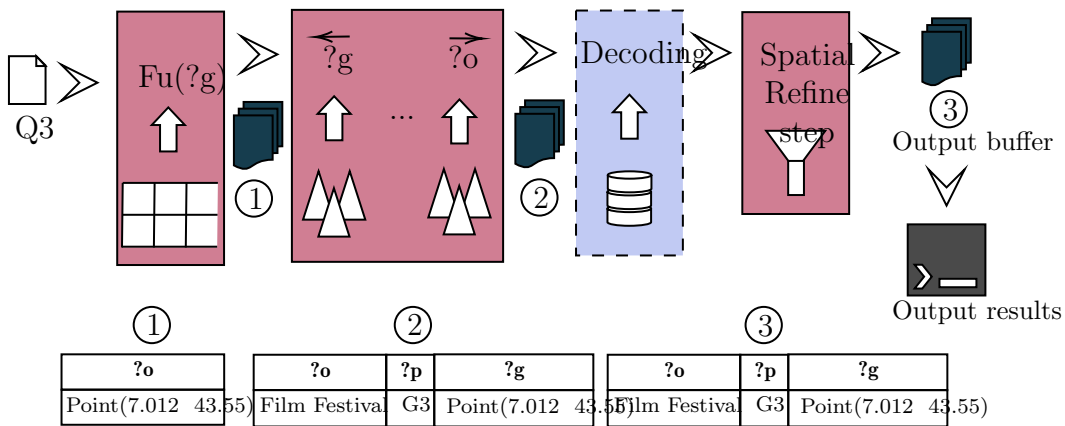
Q3

Fu(?g)

①

$\overleftarrow{?g}$ ... $\overrightarrow{?o}$

②

Decoding

Spatial Refine step

③

Output buffer

Output results

①

| ?o |
|---|
| Point(7.012 43.55) |

②

| ?o | ?p | ?g |
|---|---|---|
| Film Festival | G3 | Point(7.012 43.55) |

③

| ?o | ?p | ?g |
|---|---|---|
| Film Festival | G3 | Point(7.012 43.55) |